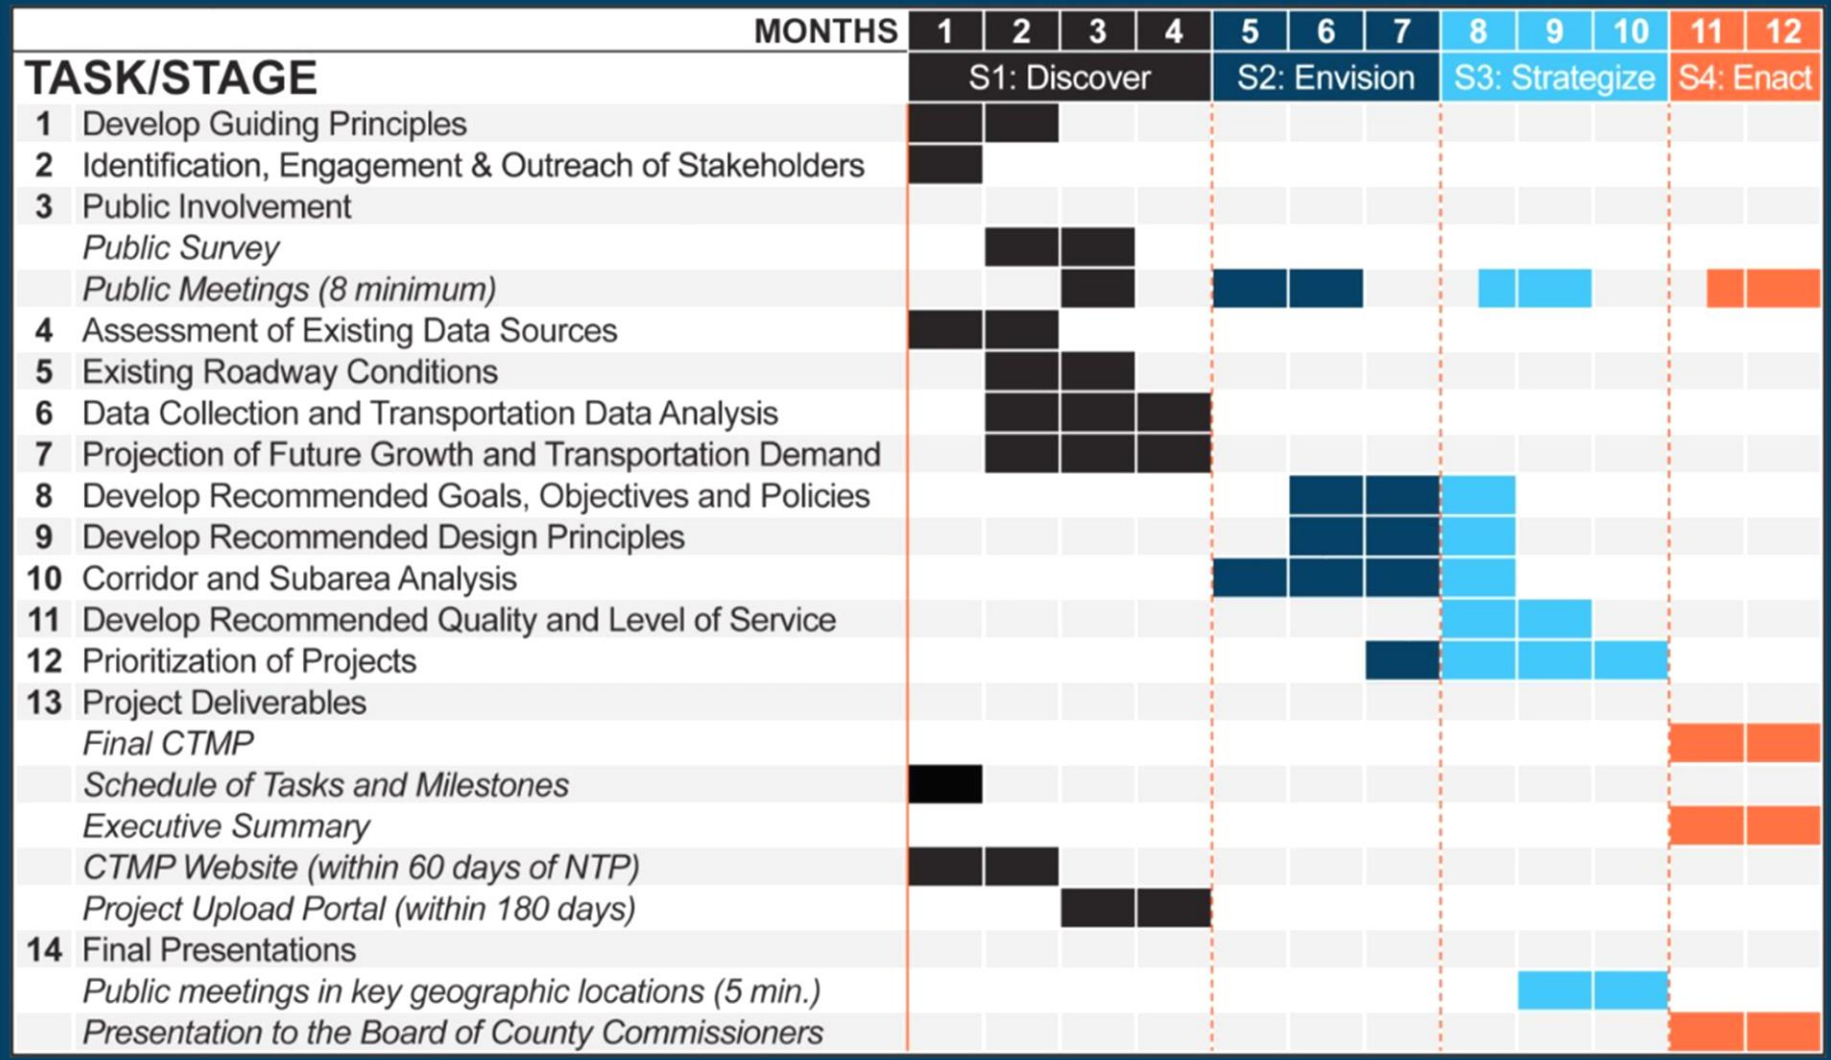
| | MONTHS | 1 | 2 | 3 | 4 | 5 | 6 | 7 | 8 | 9 | 10 | 11 | 12 |
|---|---|---|---|---|---|---|---|---|---|---|---|---|---|
| TASK/STAGE | | S1: Discover | | | | S2: Envision | | | S3: Strategize | | | S4: Enact | |
| 1 | Develop Guiding Principles | | | | | | | | | | | | |
| 2 | Identification, Engagement & Outreach of Stakeholders | | | | | | | | | | | | |
| 3 | Public Involvement | | | | | | | | | | | | |
| | *Public Survey* | | | | | | | | | | | | |
| | *Public Meetings (8 minimum)* | | | | | | | | | | | | |
| 4 | Assessment of Existing Data Sources | | | | | | | | | | | | |
| 5 | Existing Roadway Conditions | | | | | | | | | | | | |
| 6 | Data Collection and Transportation Data Analysis | | | | | | | | | | | | |
| 7 | Projection of Future Growth and Transportation Demand | | | | | | | | | | | | |
| 8 | Develop Recommended Goals, Objectives and Policies | | | | | | | | | | | | |
| 9 | Develop Recommended Design Principles | | | | | | | | | | | | |
| 10 | Corridor and Subarea Analysis | | | | | | | | | | | | |
| 11 | Develop Recommended Quality and Level of Service | | | | | | | | | | | | |
| 12 | Prioritization of Projects | | | | | | | | | | | | |
| 13 | Project Deliverables | | | | | | | | | | | | |
| | *Final CTMP* | | | | | | | | | | | | |
| | *Schedule of Tasks and Milestones* | | | | | | | | | | | | |
| | *Executive Summary* | | | | | | | | | | | | |
| | *CTMP Website (within 60 days of NTP)* | | | | | | | | | | | | |
| | *Project Upload Portal (within 180 days)* | | | | | | | | | | | | |
| 14 | Final Presentations | | | | | | | | | | | | |
| | *Public meetings in key geographic locations (5 min.)* | | | | | | | | | | | | |
| | *Presentation to the Board of County Commissioners* | | | | | | | | | | | | |